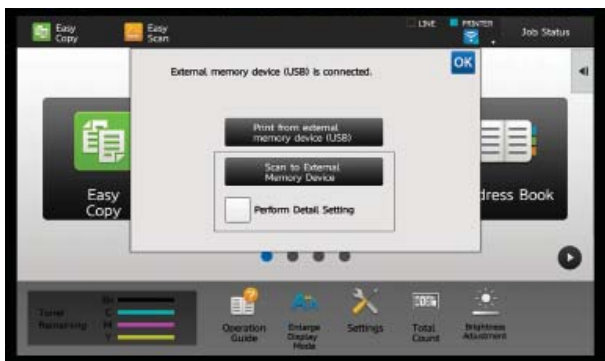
Easy Copy
Easy Scan
LINE
PRINTER
Job Status

External memory device (USB) is connected.
OK

Print from external memory device (USB)
Scan to External Memory Device
Perform Detail Setting

Easy Copy
dress Book

Toner Remaining
Bk
C
M
Y
Operation Guide
Enlarge Display Mode
Settings
Total Count
Brightness Adjustment